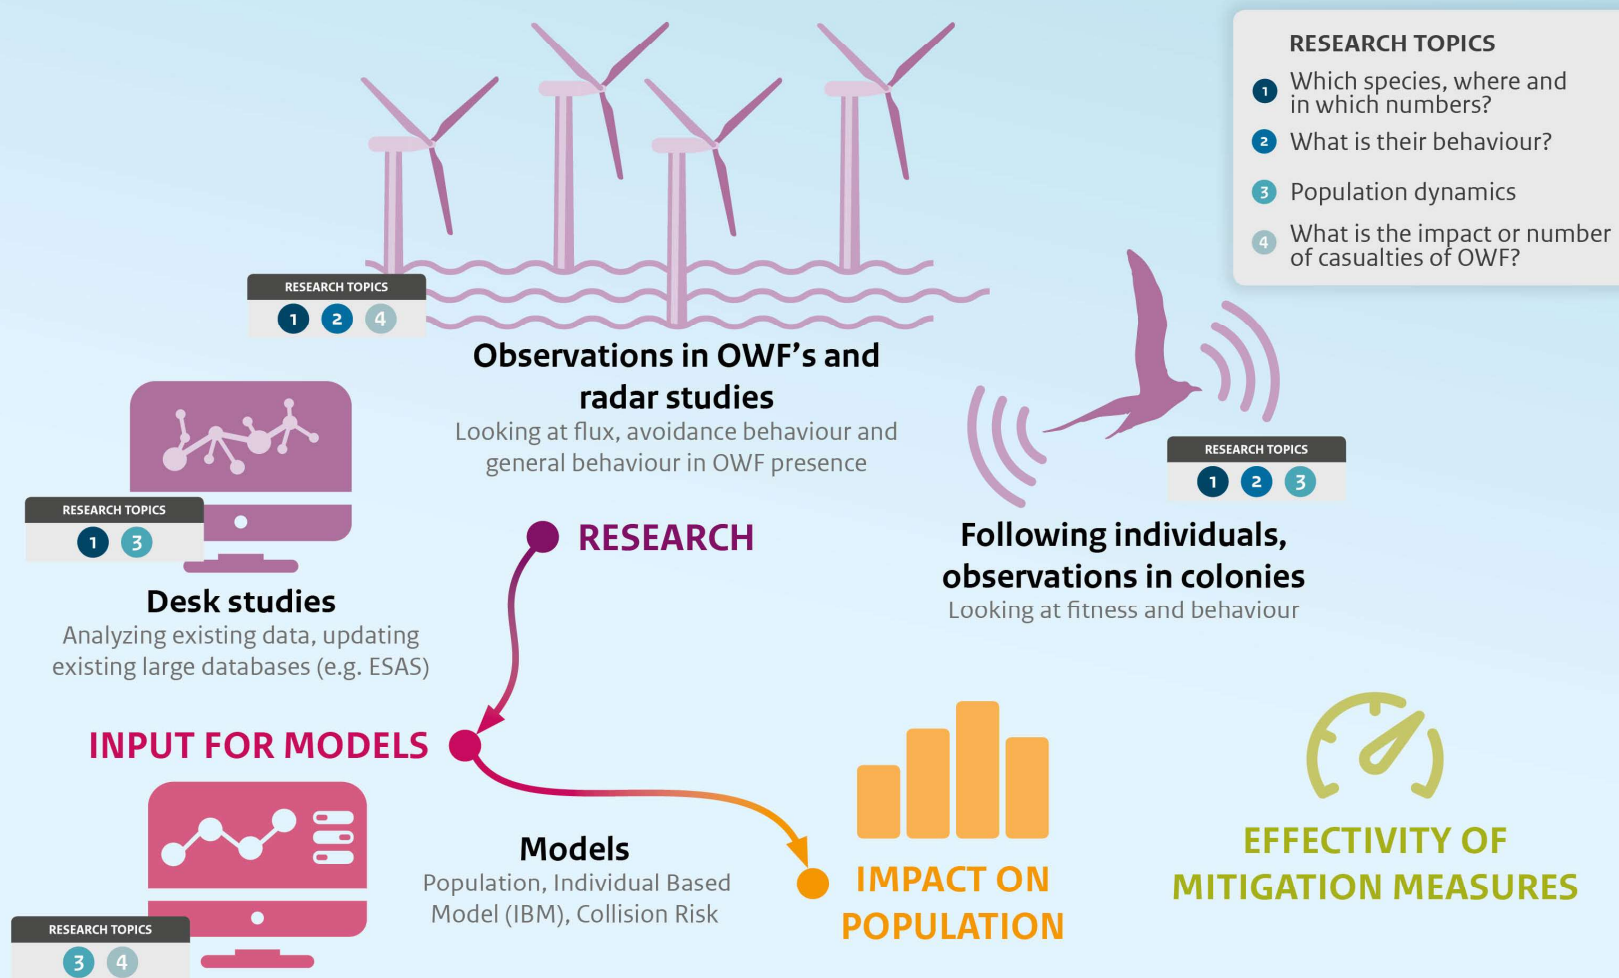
RESEARCH TOPICS

1 Which species, where and in which numbers?

2 What is their behaviour?

3 Population dynamics

4 What is the impact or number of casualties of OWF?

RESEARCH TOPICS
1 2 4

Observations in OWF's and radar studies
Looking at flux, avoidance behaviour and general behaviour in OWF presence

RESEARCH TOPICS
1 3

Desk studies
Analyzing existing data, updating existing large databases (e.g. ESAS)

RESEARCH

RESEARCH TOPICS
1 2 3

Following individuals, observations in colonies
Looking at fitness and behaviour

INPUT FOR MODELS

Models
Population, Individual Based Model (IBM), Collision Risk

RESEARCH TOPICS
3 4

IMPACT ON POPULATION

EFFECTIVITY OF MITIGATION MEASURES